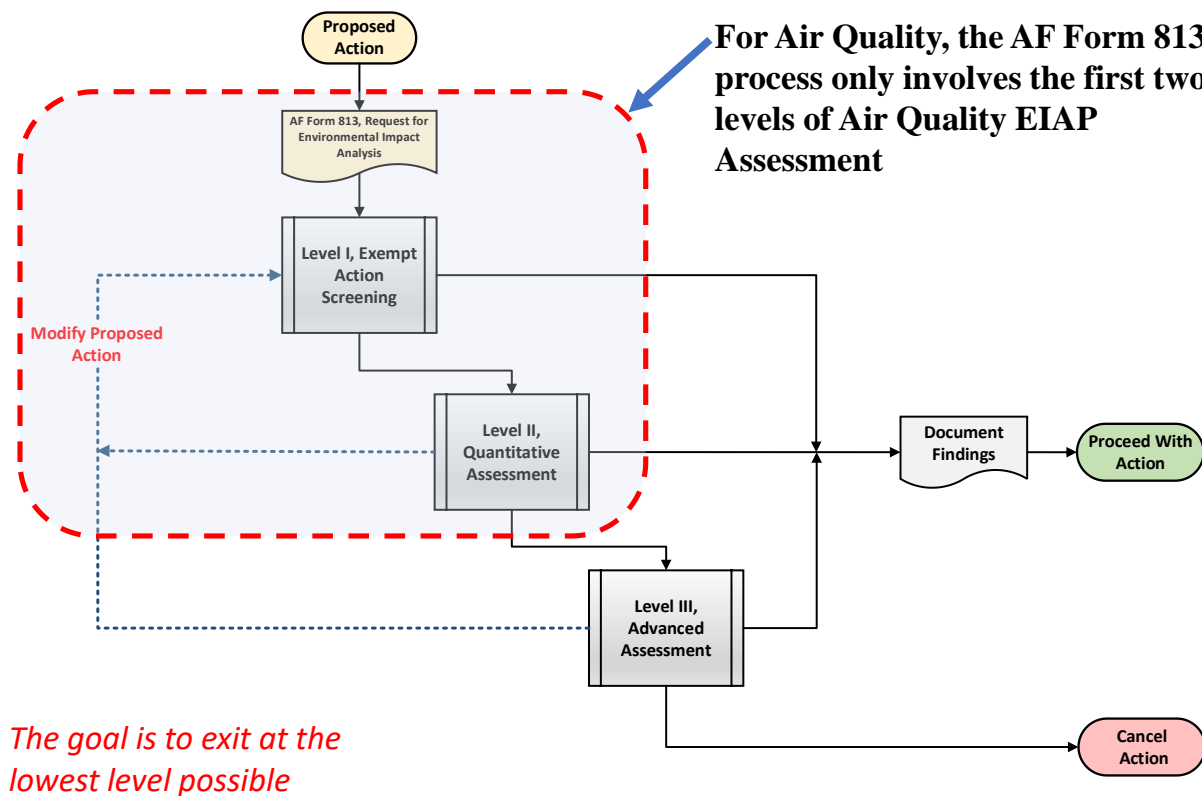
Proposed Action

For Air Quality, the AF Form 813 process only involves the first two levels of Air Quality EIAP Assessment

AF Form 813, Request for Environmental Impact Analysis

Level I, Exempt Action Screening

Modify Proposed Action

Level II, Quantitative Assessment

Document Findings

Proceed With Action

Level III, Advanced Assessment

The goal is to exit at the lowest level possible

Cancel Action